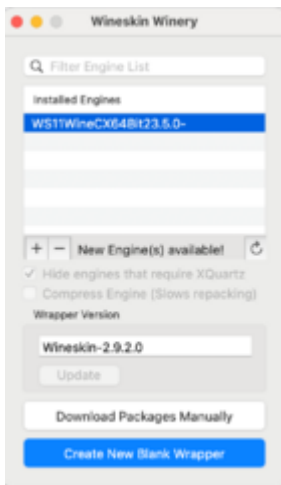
Wineskin Winery

Filter Engine List

Installed Engines

WS11WineCX64Bit23.5.0-

+ − New Engine(s) available!

Hide engines that require XQuartz

Compress Engine (Slows repacking)

Wrapper Version

Wineskin-2.9.2.0

Update

Download Packages Manually

Create New Blank Wrapper